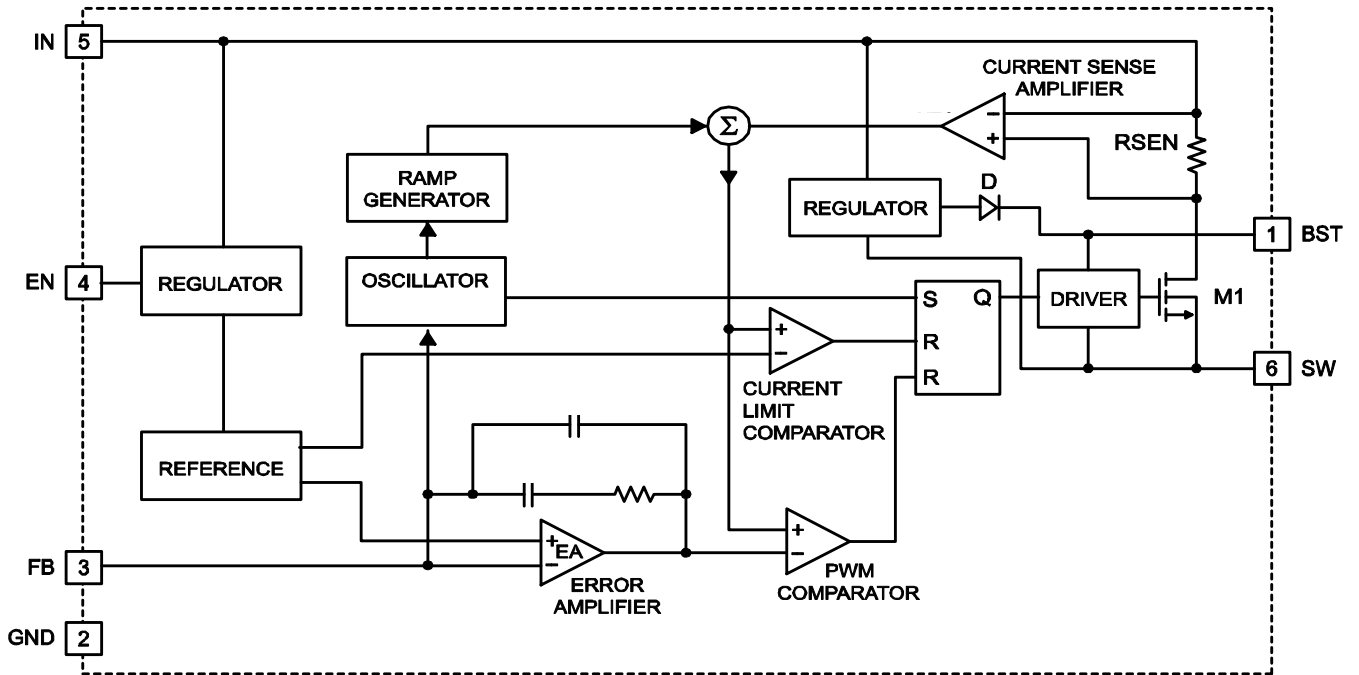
IN 5

CURRENT SENSE AMPLIFIER

$\Sigma$

−
+

RSEN

RAMP GENERATOR

REGULATOR

D

1 BST

EN 4

REGULATOR

OSCILLATOR

S Q

DRIVER

M1

+
−

R

R

6 SW

CURRENT LIMIT COMPARATOR

REFERENCE

+
EA
−

+
−

FB 3

ERROR AMPLIFIER

PWM COMPARATOR

GND 2